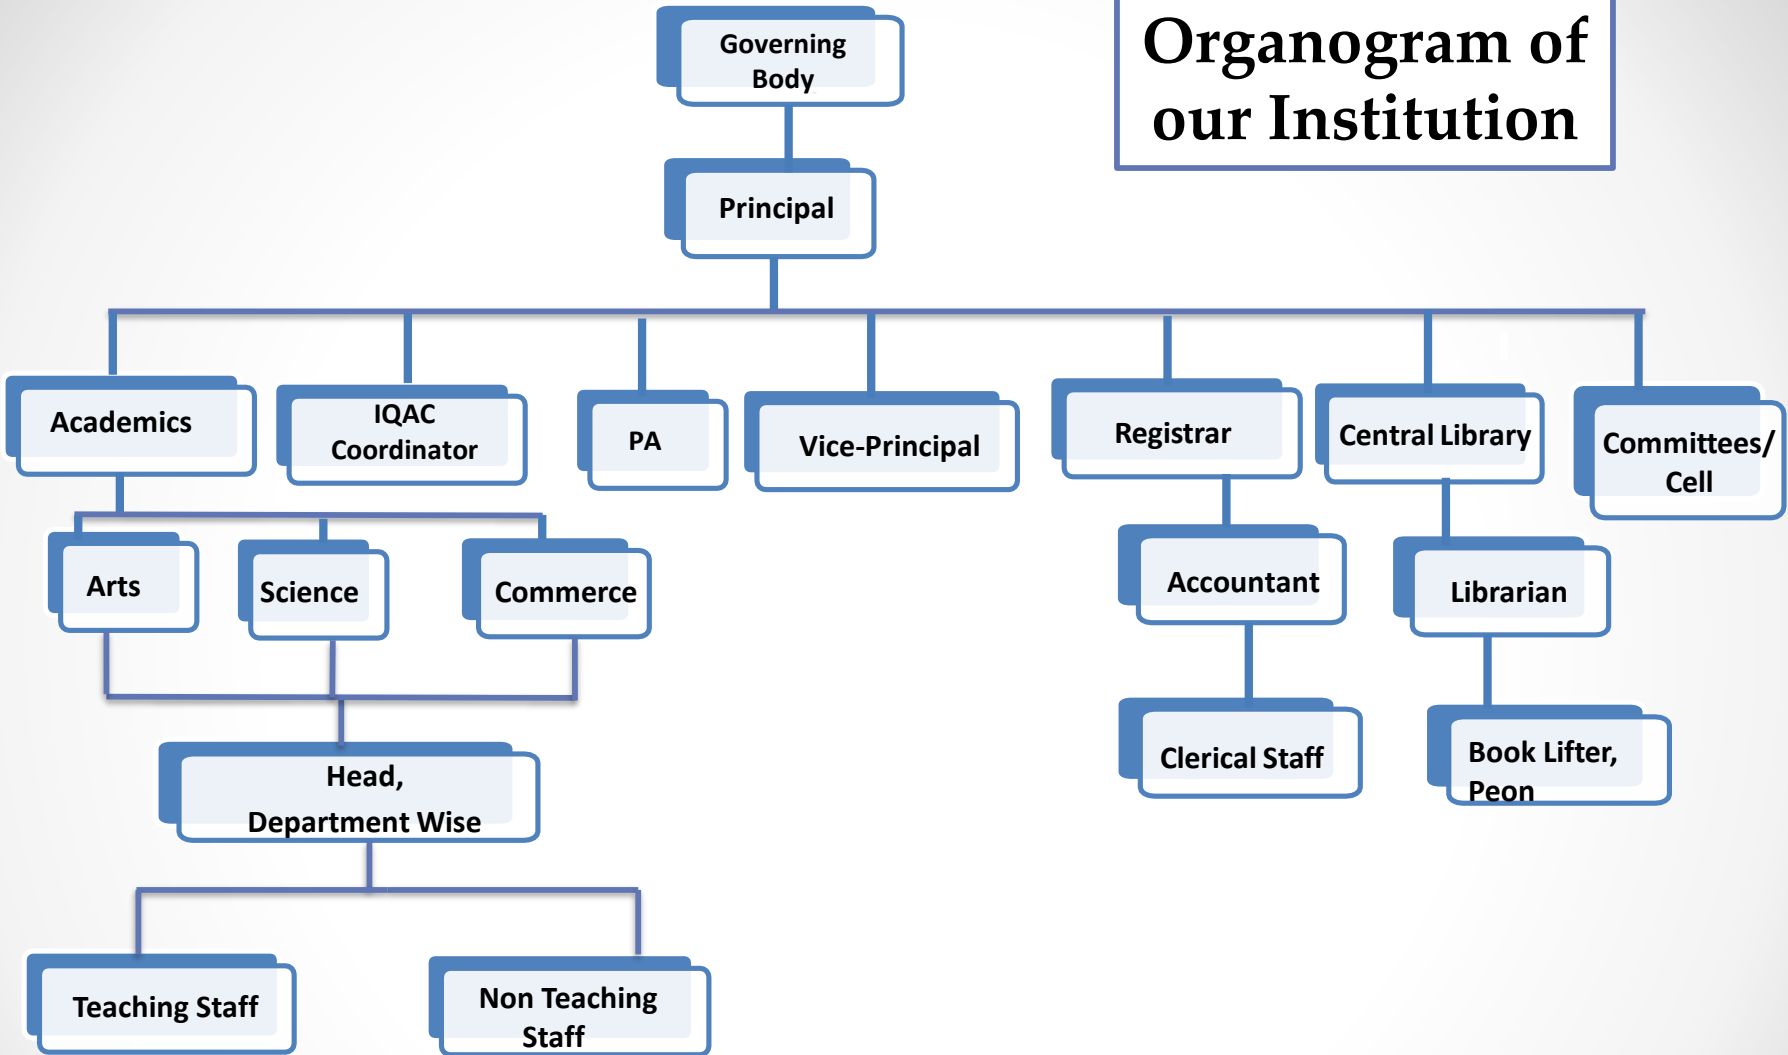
Organogram of our Institution

Governing Body

Principal

Academics

IQAC Coordinator

PA

Vice-Principal

Registrar

Central Library

Committees/ Cell

Arts

Science

Commerce

Accountant

Librarian

Clerical Staff

Book Lifter, Peon

Head, Department Wise

Teaching Staff

Non Teaching Staff